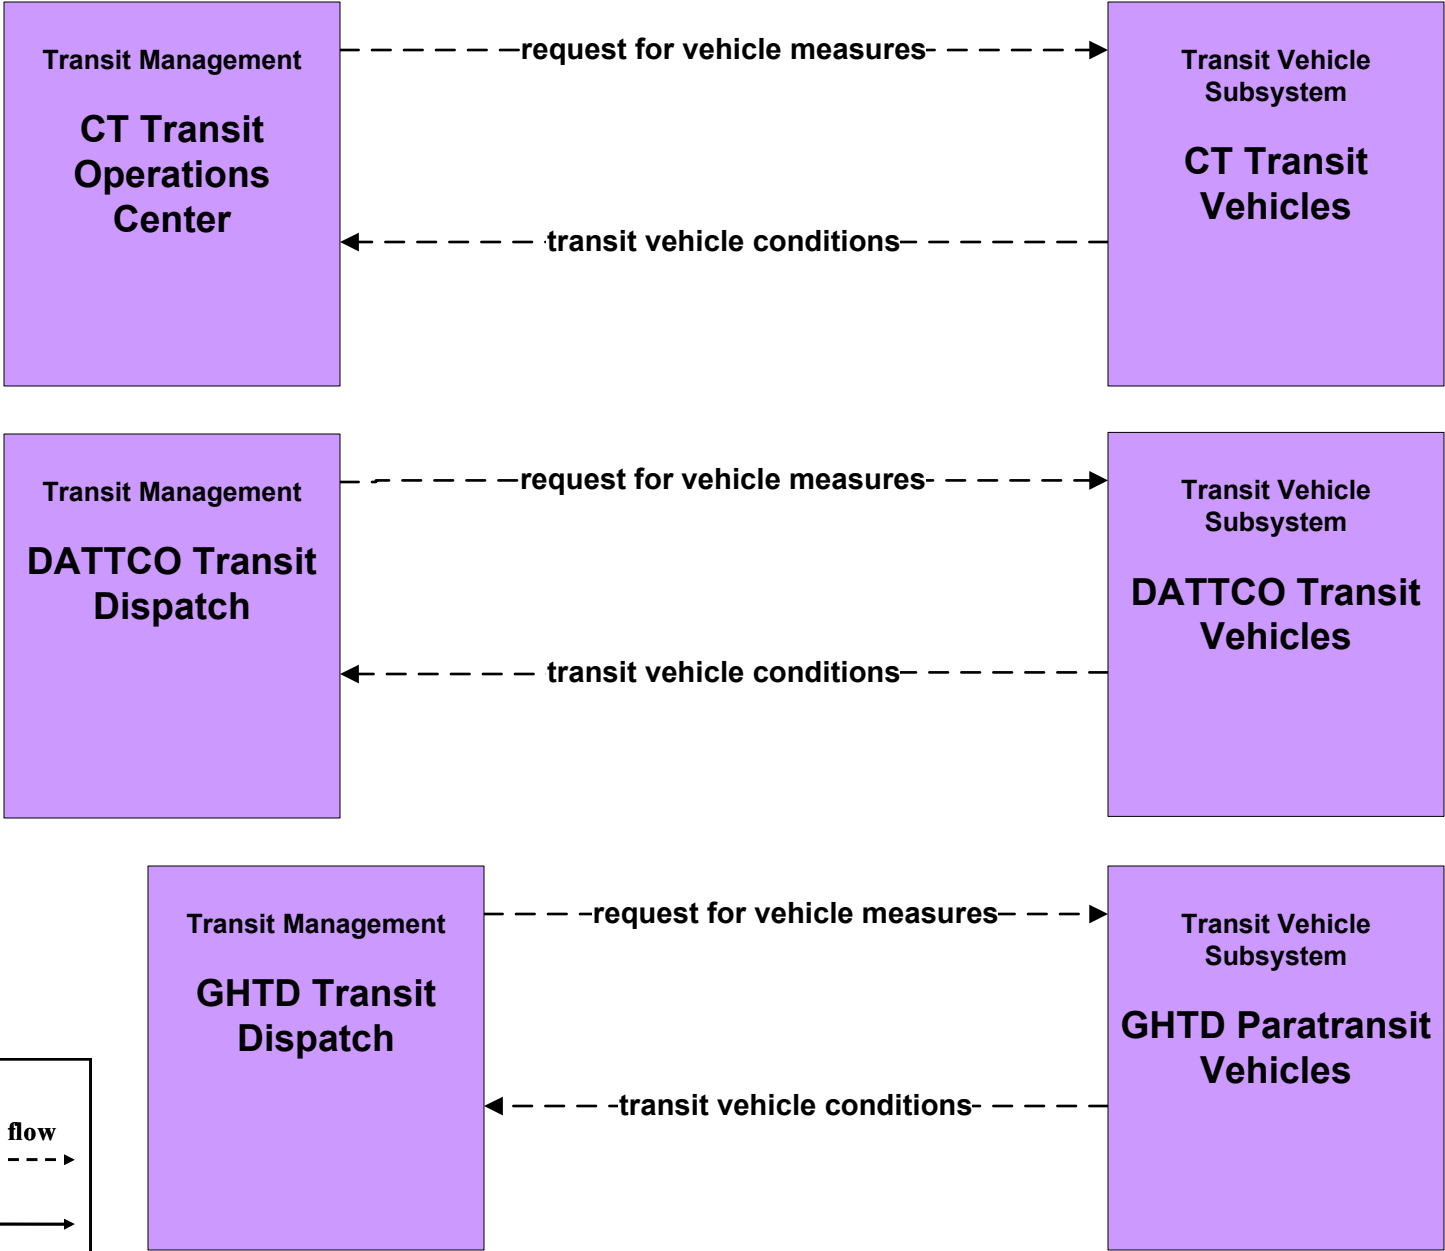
Transit Management

CT Transit Operations Center

request for vehicle measures

transit vehicle conditions

Transit Vehicle Subsystem

CT Transit Vehicles

Transit Management

DATTCO Transit Dispatch

request for vehicle measures

transit vehicle conditions

Transit Vehicle Subsystem

DATTCO Transit Vehicles

flow

Transit Management

GHTD Transit Dispatch

request for vehicle measures

transit vehicle conditions

Transit Vehicle Subsystem

GHTD Paratransit Vehicles